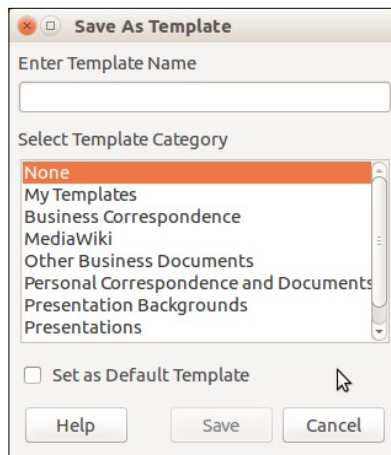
Save As Template

Enter Template Name

Select Template Category

None
My Templates
Business Correspondence
MediaWiki
Other Business Documents
Personal Correspondence and Documents
Presentation Backgrounds
Presentations

Set as Default Template

Help
Save
Cancel